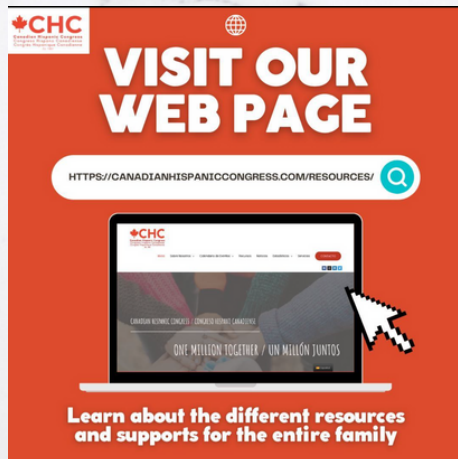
CHC
Canadian Hispanic Congress
Congreso Hispano Canadiense
Congrès Hispanique Canadienne

VISIT OUR WEB PAGE

HTTPS://CANADIANHISPANICCONGRESS.COM/RESOURCES/

CHC

CANADIAN HISPANIC CONGRESS / CONGRESO HISPANO CANADIENSE

ONE MILLION TOGETHER / UN MILLÓN JUNTOS

Learn about the different resources and supports for the entire family